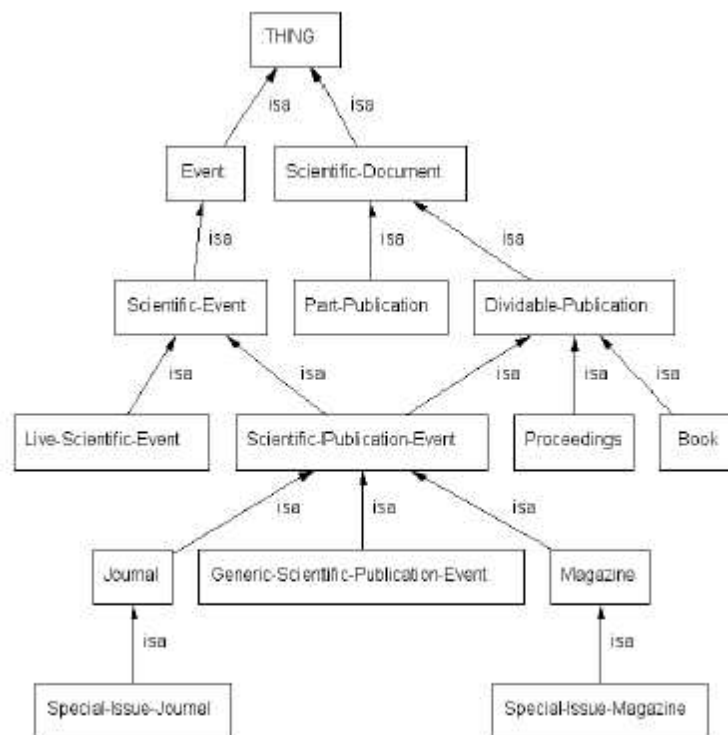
THING

isa

isa

Event

Scientific-Document

isa

isa

isa

Scientific-Event

Part-Publication

Dividable-Publication

isa

isa

isa

isa

isa

Live-Scientific-Event

Scientific-Publication-Event

Proceedings

Book

isa

isa

isa

Journal

Generic-Scientific-Publication-Event

Magazine

isa

isa

Special-Issue-Journal

Special-Issue-Magazine